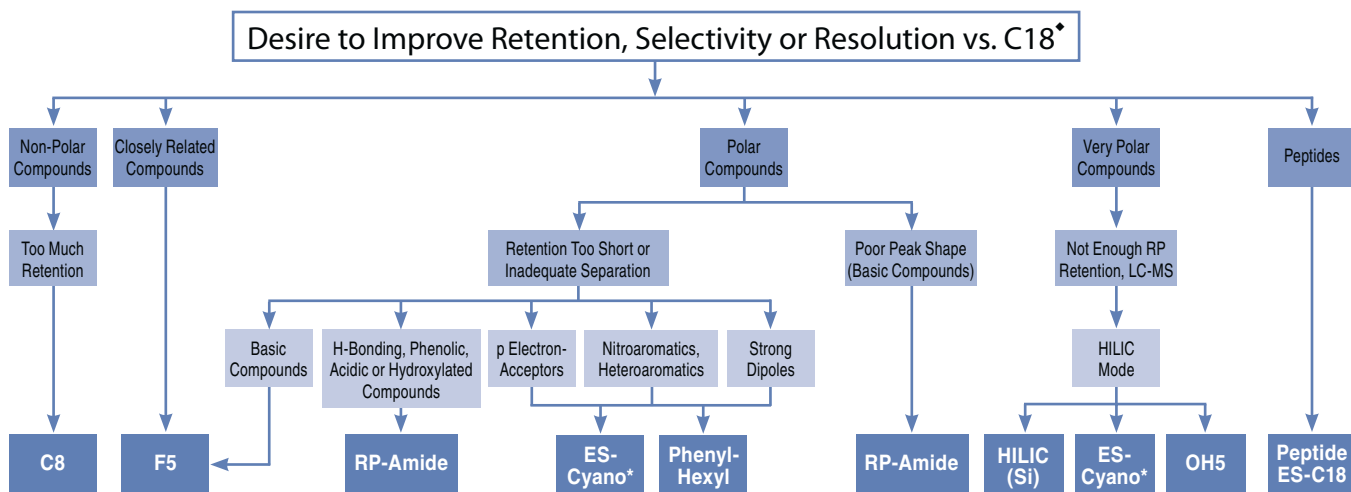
Desire to Improve Retention, Selectivity or Resolution vs. C18◆

Non-Polar Compounds

Closely Related Compounds

Polar Compounds

Very Polar Compounds

Peptides

Too Much Retention

Retention Too Short or Inadequate Separation

Poor Peak Shape (Basic Compounds)

Not Enough RP Retention, LC-MS

Basic Compounds

H-Bonding, Phenolic, Acidic or Hydroxylated Compounds

p Electron-Acceptors

Nitroaromatics, Heteroaromatics

Strong Dipoles

HILIC Mode

C8

F5

RP-Amide

ES-Cyano*

Phenyl-Hexyl

RP-Amide

HILIC (Si)

ES-Cyano*

OH5

Peptide ES-C18